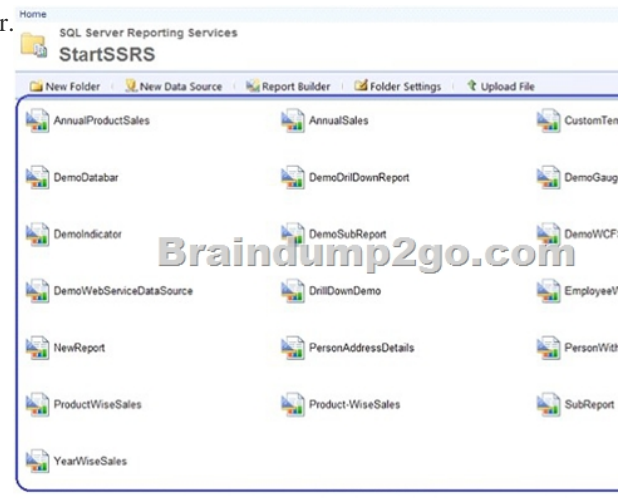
r.

Home

SQL Server Reporting Services

StartSSRS

New Folder | New Data Source | Report Builder | Folder Settings | Upload File

AnnualProductSales

AnnualSales

CustomTen

DemoDatabar

DemoDrilDownReport

DemoGaug

DemoIndicator

DemoSubReport

DemoWCF

Braindump2go.com

DemoWebServiceDataSource

DrillDownDemo

EmployeeV

NewReport

PersonAddressDetails

PersonWith

ProductWiseSales

Product-WiseSales

SubReport

YearWiseSales